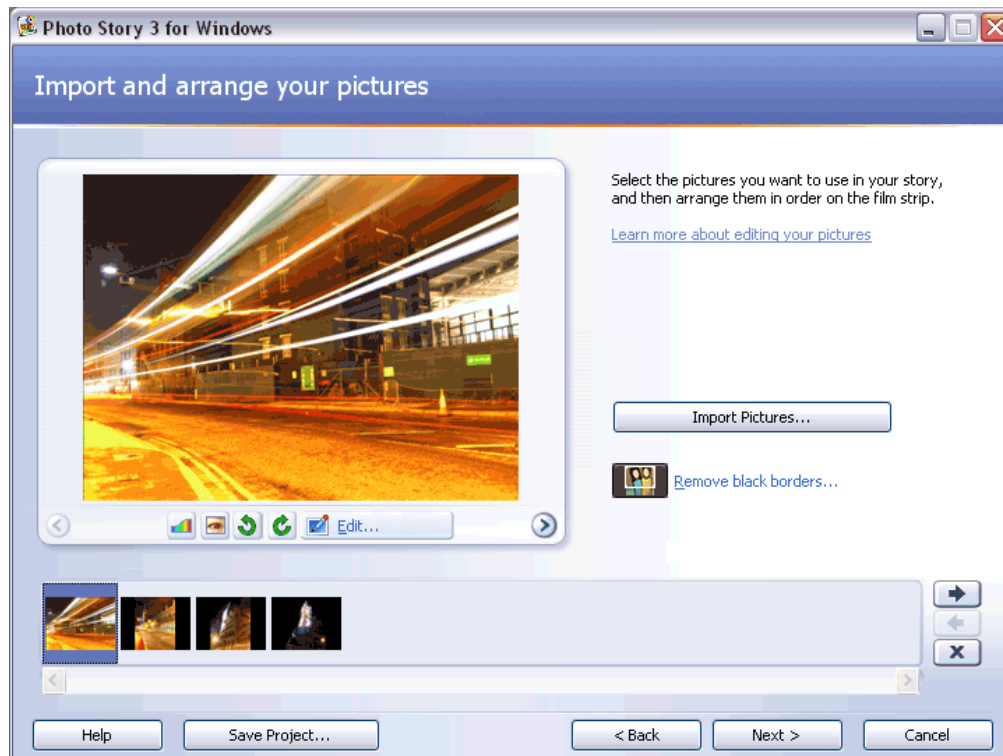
Photo Story 3 for Windows

Import and arrange your pictures

Select the pictures you want to use in your story, and then arrange them in order on the film strip.

Learn more about editing your pictures

Import Pictures...

Remove black borders...

Edit...

Help

Save Project...

< Back

Next >

Cancel